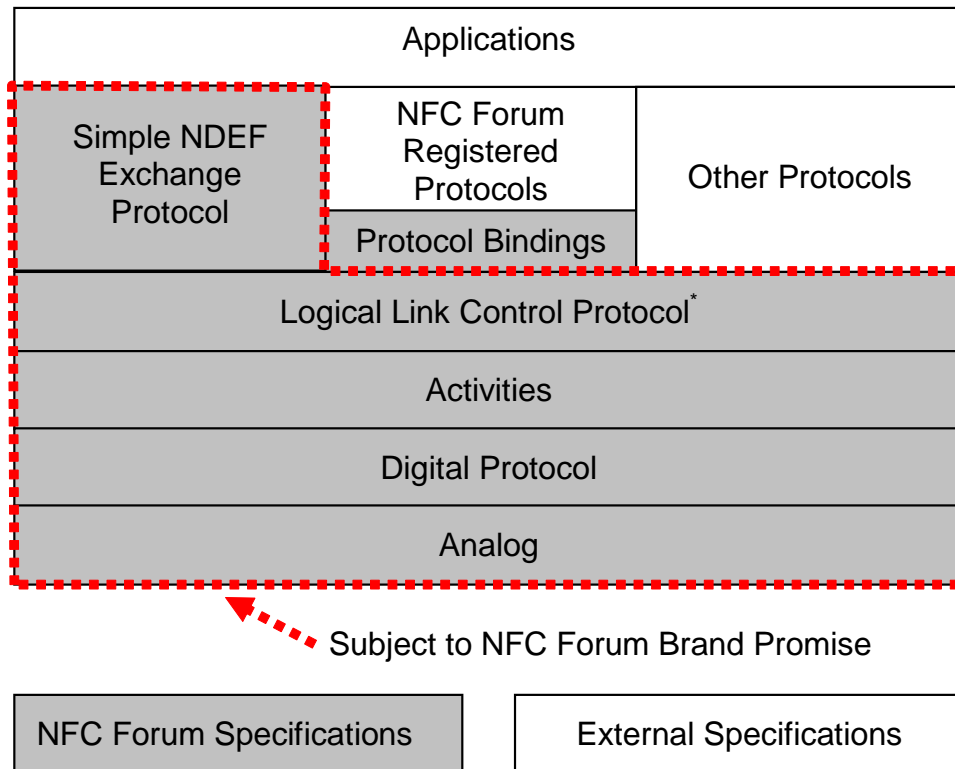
Applications

Simple NDEF Exchange Protocol

NFC Forum Registered Protocols

Protocol Bindings

Other Protocols

Logical Link Control Protocol*

Activities

Digital Protocol

Analog

Subject to NFC Forum Brand Promise

NFC Forum Specifications

External Specifications